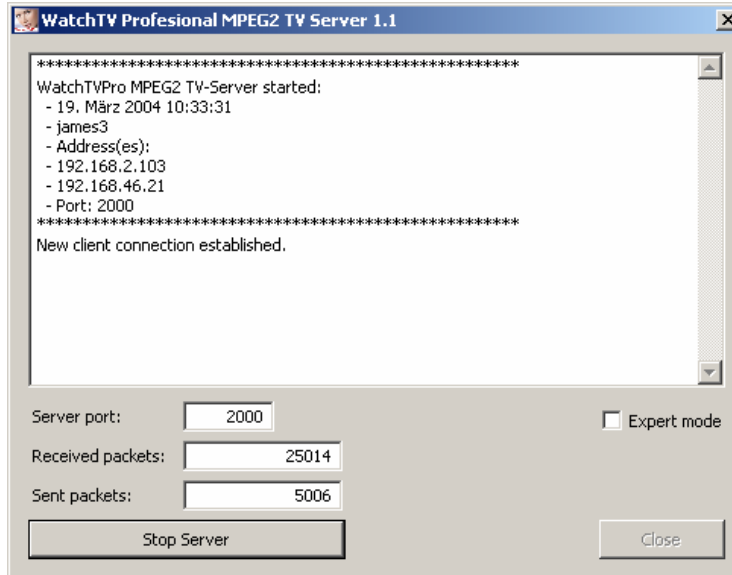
WatchTV Profesional MPEG2 TV Server 1.1

**************************************************
WatchTVPro MPEG2 TV-Server started:
- 19. März 2004 10:33:31
- james3
- Address(es):
- 192.168.2.103
- 192.168.46.21
- Port: 2000
**************************************************
New client connection established.

Server port: 2000
Received packets: 25014
Sent packets: 5006
Expert mode
Stop Server
Close